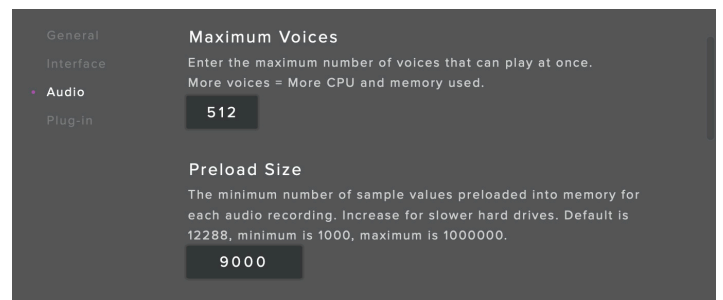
General
Interface
Audio
Plug-in

Maximum Voices
Enter the maximum number of voices that can play at once. More voices = More CPU and memory used.
512

Preload Size
The minimum number of sample values preloaded into memory for each audio recording. Increase for slower hard drives. Default is 12288, minimum is 1000, maximum is 1000000.
9000